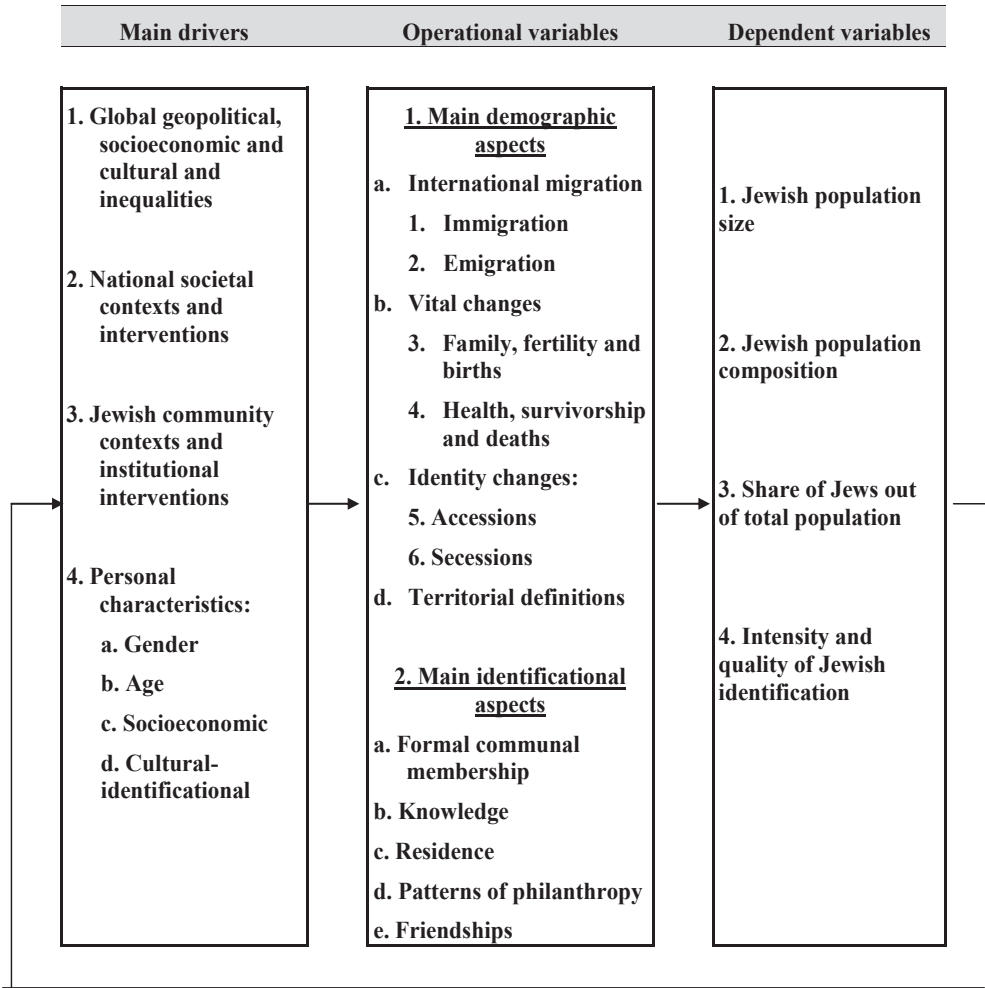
Main drivers

Operational variables

Dependent variables

1. Global geopolitical, socioeconomic and cultural and inequalities

2. National societal contexts and interventions

3. Jewish community contexts and institutional interventions

4. Personal characteristics:

a. Gender

b. Age

c. Socioeconomic

d. Cultural-identificational

1. Main demographic aspects

a. International migration

1. Immigration

2. Emigration

b. Vital changes

3. Family, fertility and births

4. Health, survivorship and deaths

c. Identity changes:

5. Accessions

6. Secessions

d. Territorial definitions

2. Main identificational aspects

a. Formal communal membership

b. Knowledge

c. Residence

d. Patterns of philanthropy

e. Friendships

1. Jewish population size

2. Jewish population composition

3. Share of Jews out of total population

4. Intensity and quality of Jewish identification